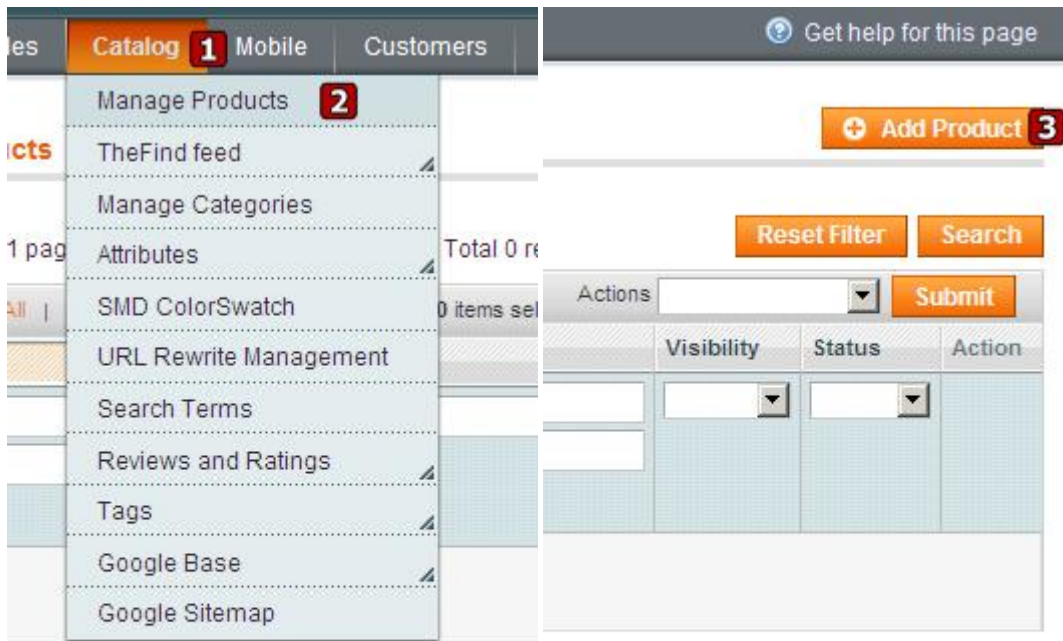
les Catalog 1 Mobile Customers

Manage Products 2
TheFind feed
Manage Categories
Attributes
SMD ColorSwatch
URL Rewrite Management
Search Terms
Reviews and Ratings
Tags
Google Base
Google Sitemap

ıcts

1 pag

All |

Total 0 re

0 items sel

Get help for this page

Add Product 3

Reset Filter Search

Actions Submit

| Visibility | Status | Action |
|---|---|---|